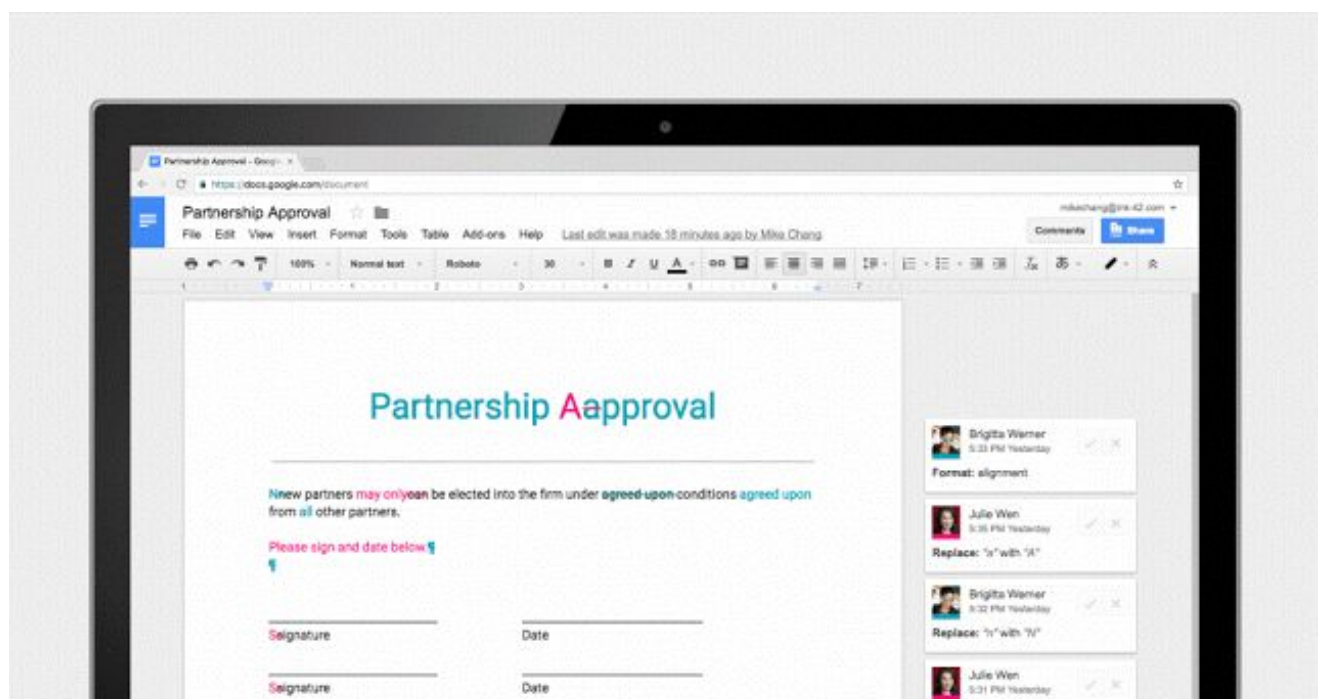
Partnership Approval - Google ×

https://docs.google.com/document

Partnership Approval

mikechang@ink-42.com

File Edit View Insert Format Tools Table Add-ons Help Last edit was made 18 minutes ago by Mike Chang

Comments

Share

100% Normal text Roboto 30

Partnership Aapproval

Nnew partners may onlycan be elected into the firm under agreed-upon conditions agreed upon from all other partners.

Please sign and date below¶

¶

Ssignature

Date

Ssignature

Date

Brigitta Werner
5:33 PM Yesterday

Format: alignment

Julie Wen
5:35 PM Yesterday

Replace: "a" with "A"

Brigitta Werner
5:32 PM Yesterday

Replace: "n" with "N"

Julie Wen
5:31 PM Yesterday